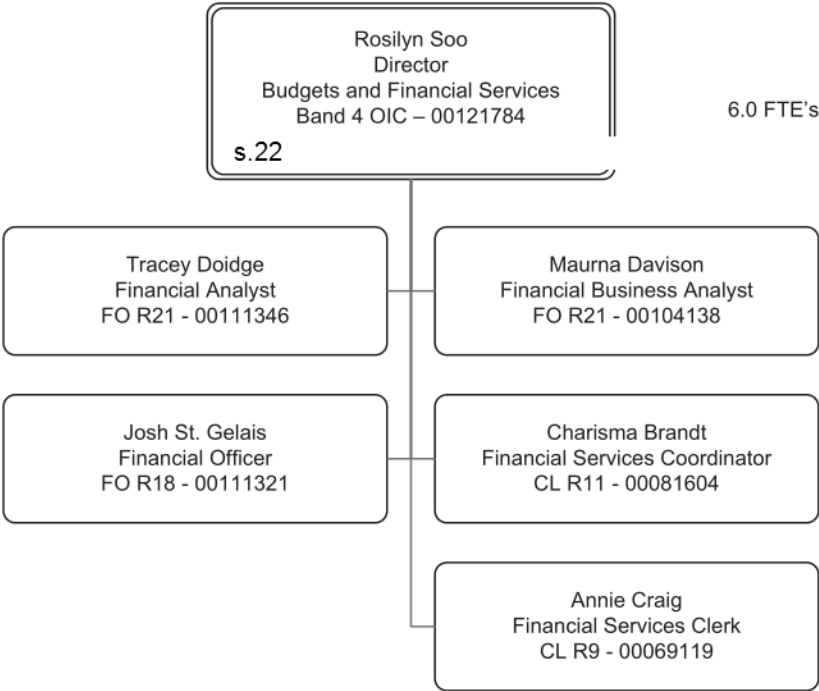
Rosilyn Soo
Director
Budgets and Financial Services
Band 4 OIC – 00121784

s.22

6.0 FTE's

Tracey Doidge
Financial Analyst
FO R21 - 00111346

Maurna Davison
Financial Business Analyst
FO R21 - 00104138

Josh St. Gelais
Financial Officer
FO R18 - 00111321

Charisma Brandt
Financial Services Coordinator
CL R11 - 00081604

Annie Craig
Financial Services Clerk
CL R9 - 00069119